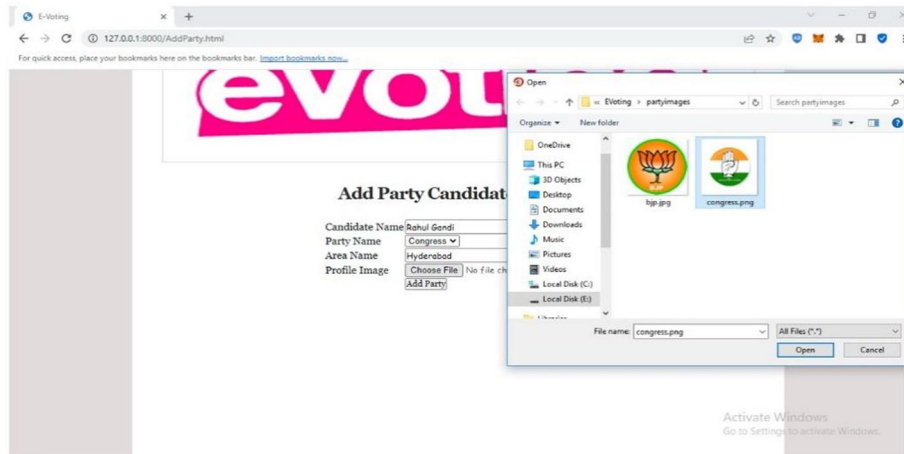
E-Voting × +

127.0.0.1:8000/AddParty.html

For quick access, place your bookmarks here on the bookmarks bar. Import bookmarks now...

evot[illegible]

Add Party Candidat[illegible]

Candidate Name Rahul Gandi
Party Name Congress
Area Name Hyderabad
Profile Image Choose File No file ch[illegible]
Add Party

Open

« EVoting › partyimages

Search partyimages

Organize ▾ New folder

OneDrive
This PC
3D Objects
Desktop
Documents
Downloads
Music
Pictures
Videos
Local Disk (C:)
Local Disk (E:)
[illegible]

bjp.jpg
congress.png

File name: congress.png
All Files (*.*)
Open
Cancel

Activate Windows
Go to Settings to activate Windows.